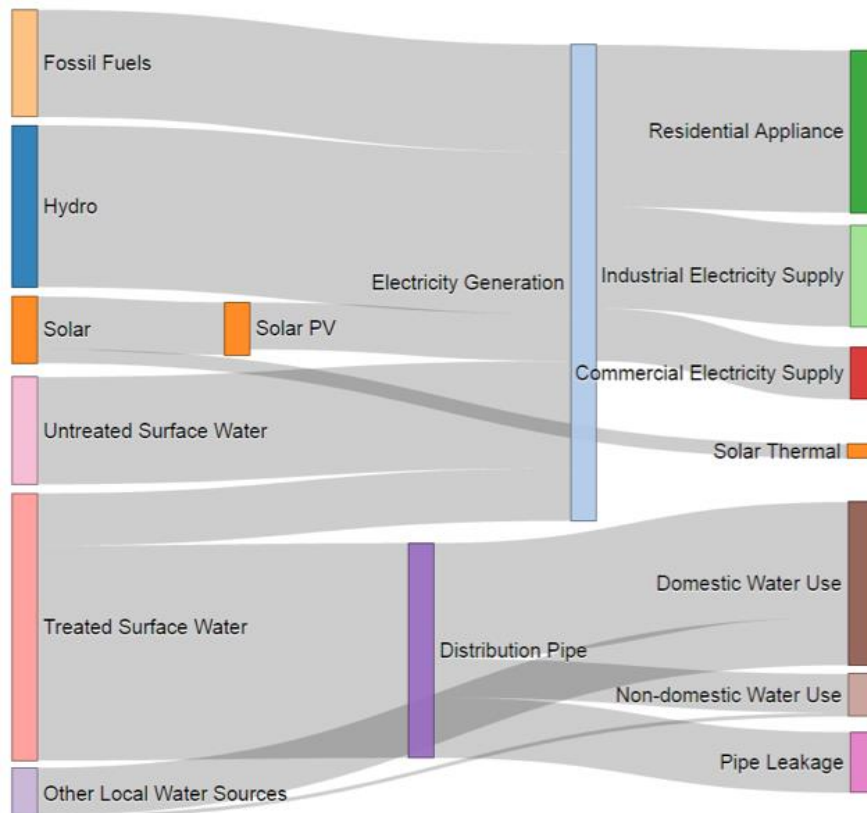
Fossil Fuels

Hydro

Solar

Solar PV

Untreated Surface Water

Treated Surface Water

Other Local Water Sources

Electricity Generation

Distribution Pipe

Residential Appliance

Industrial Electricity Supply

Commercial Electricity Supply

Solar Thermal

Domestic Water Use

Non-domestic Water Use

Pipe Leakage